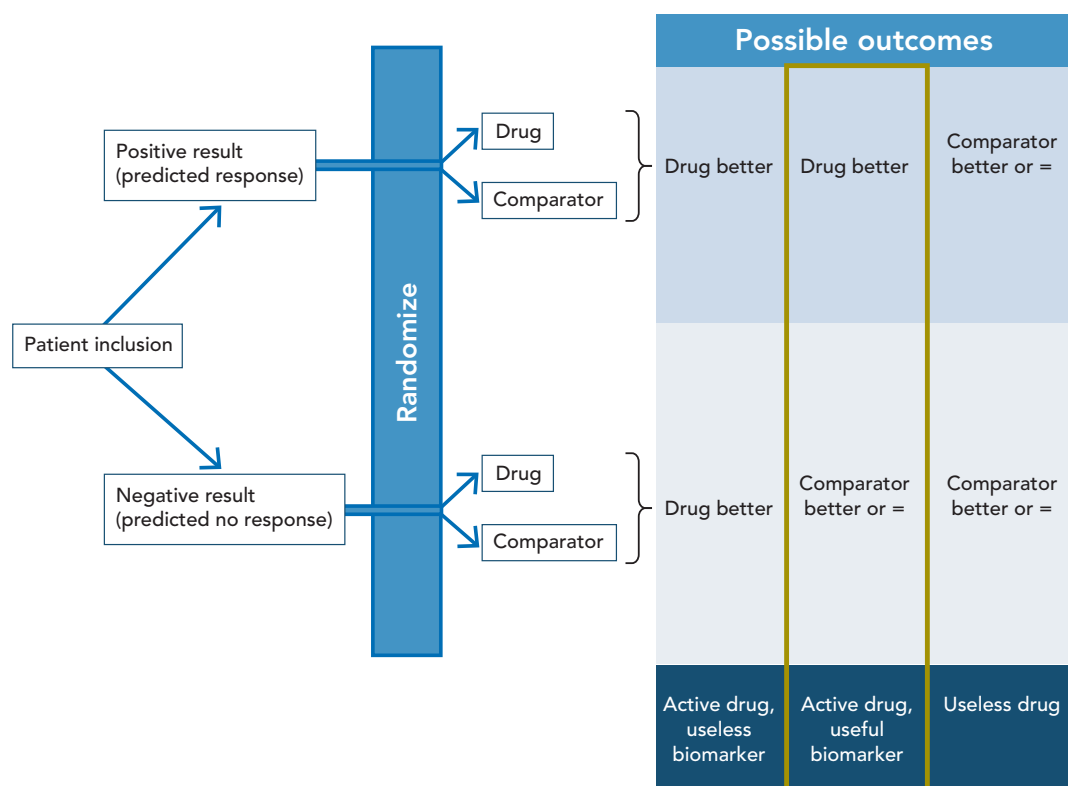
Patient inclusion

Positive result (predicted response)

Negative result (predicted no response)

Randomize

Drug

Comparator

Drug

Comparator

Possible outcomes

| Drug better | Drug better | Comparator better or = |
|---|---|---|
| Drug better | Comparator better or = | Comparator better or = |
| Active drug, useless biomarker | Active drug, useful biomarker | Useless drug |